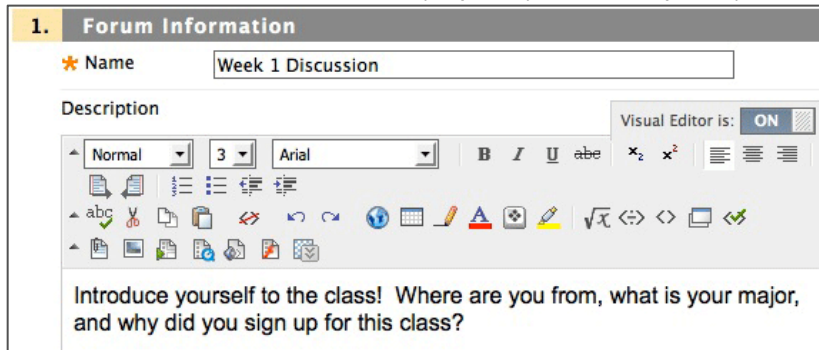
1. Forum Information

* Name Week 1 Discussion

Description

Visual Editor is: ON

Normal 3 Arial B I U abe $x_2$ $x^2$

abc

$\sqrt{x}$

Introduce yourself to the class! Where are you from, what is your major, and why did you sign up for this class?